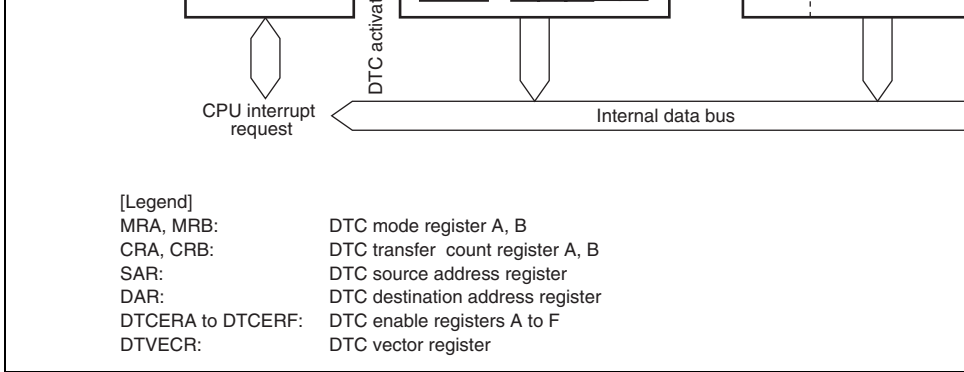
DTC activat

CPU interrupt request

Internal data bus

[Legend]

| | |
|---|---|
| MRA, MRB: | DTC mode register A, B |
| CRA, CRB: | DTC transfer count register A, B |
| SAR: | DTC source address register |
| DAR: | DTC destination address register |
| DTCERA to DTCERF: | DTC enable registers A to F |
| DTVECR: | DTC vector register |